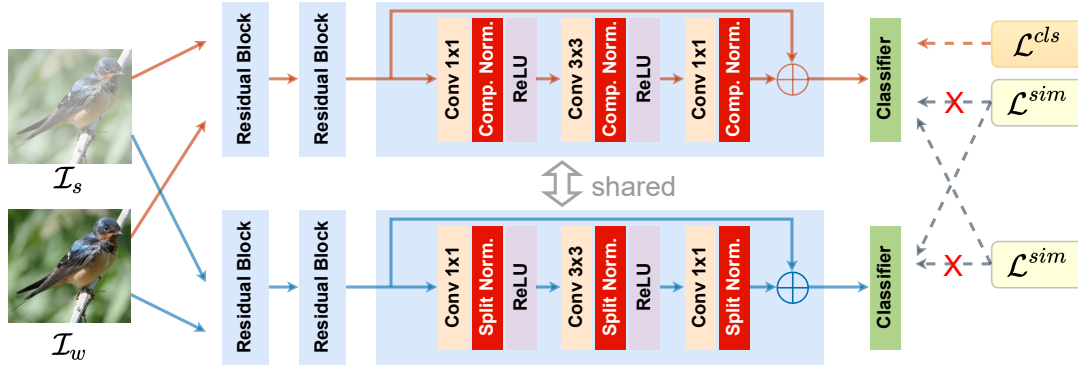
Residual Block

Residual Block

Conv 1x1

Comp. Norm.

ReLU

Conv 3x3

Comp. Norm.

ReLU

Conv 1x1

Comp. Norm.

Classifier

$\mathcal{L}^{cls}$

$\mathcal{L}^{sim}$

$\mathcal{I}_s$

shared

$\mathcal{I}_w$

Residual Block

Residual Block

Conv 1x1

Split Norm.

ReLU

Conv 3x3

Split Norm.

ReLU

Conv 1x1

Split Norm.

Classifier

$\mathcal{L}^{sim}$